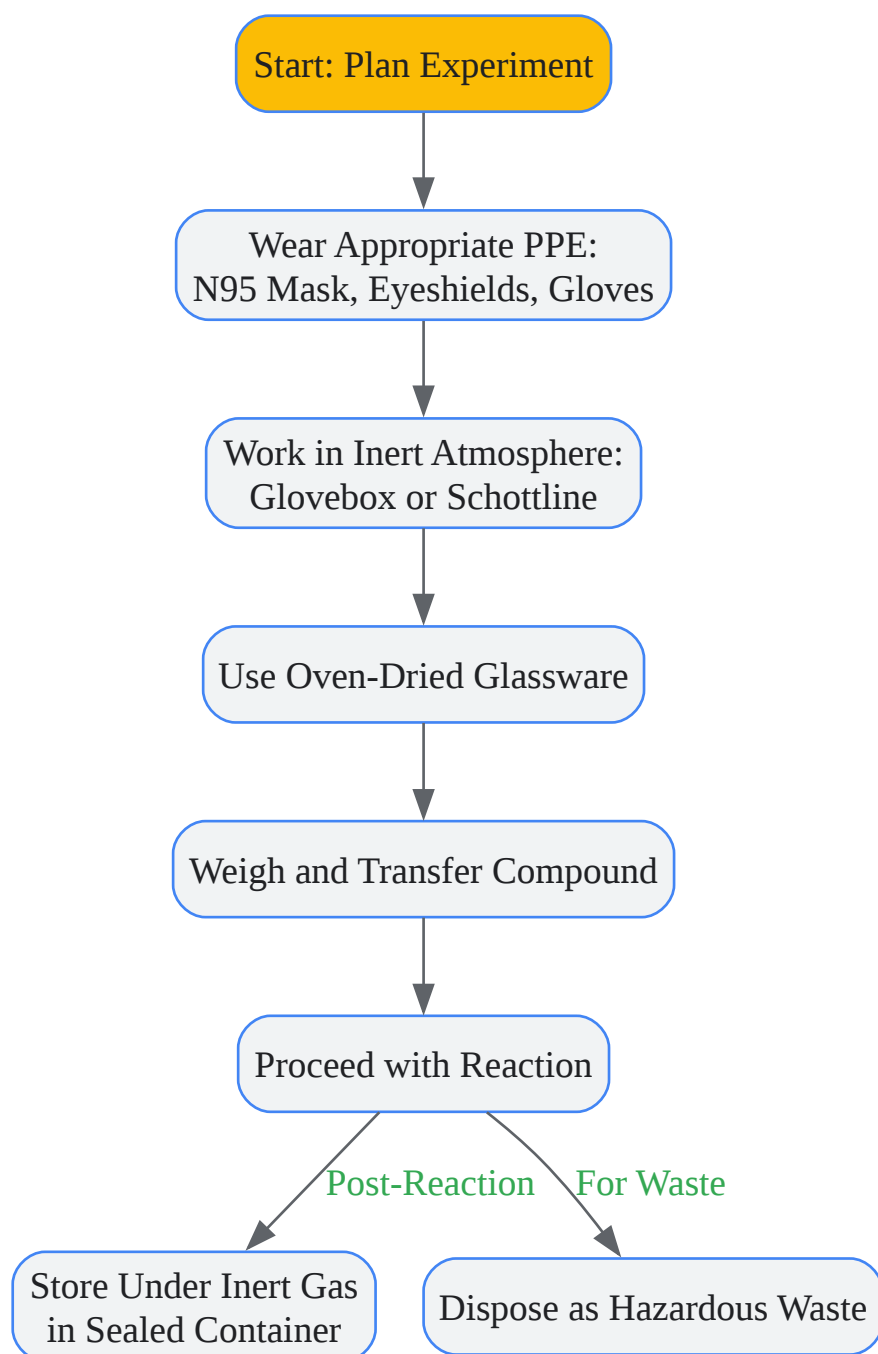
Start: Plan Experiment

Wear Appropriate PPE: N95 Mask, Eyeshields, Gloves

Work in Inert Atmosphere: Glovebox or Schottline

Use Oven-Dried Glassware

Weigh and Transfer Compound

Proceed with Reaction

Post-Reaction

For Waste

Store Under Inert Gas in Sealed Container

Dispose as Hazardous Waste